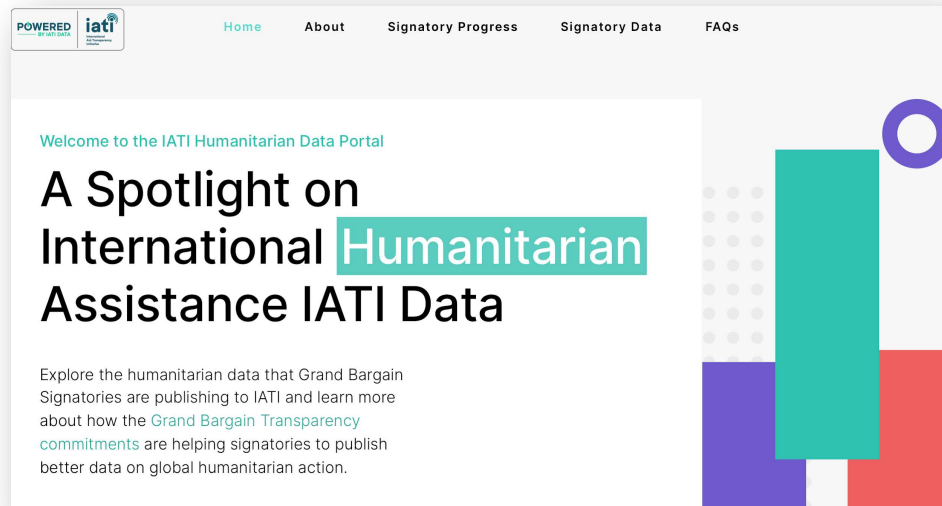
POWERED BY IATI DATA | iati International Aid Transparency Initiative

Home About Signatory Progress Signatory Data FAQs

Welcome to the IATI Humanitarian Data Portal

A Spotlight on International Humanitarian Assistance IATI Data

Explore the humanitarian data that Grand Bargain Signatories are publishing to IATI and learn more about how the Grand Bargain Transparency commitments are helping signatories to publish better data on global humanitarian action.